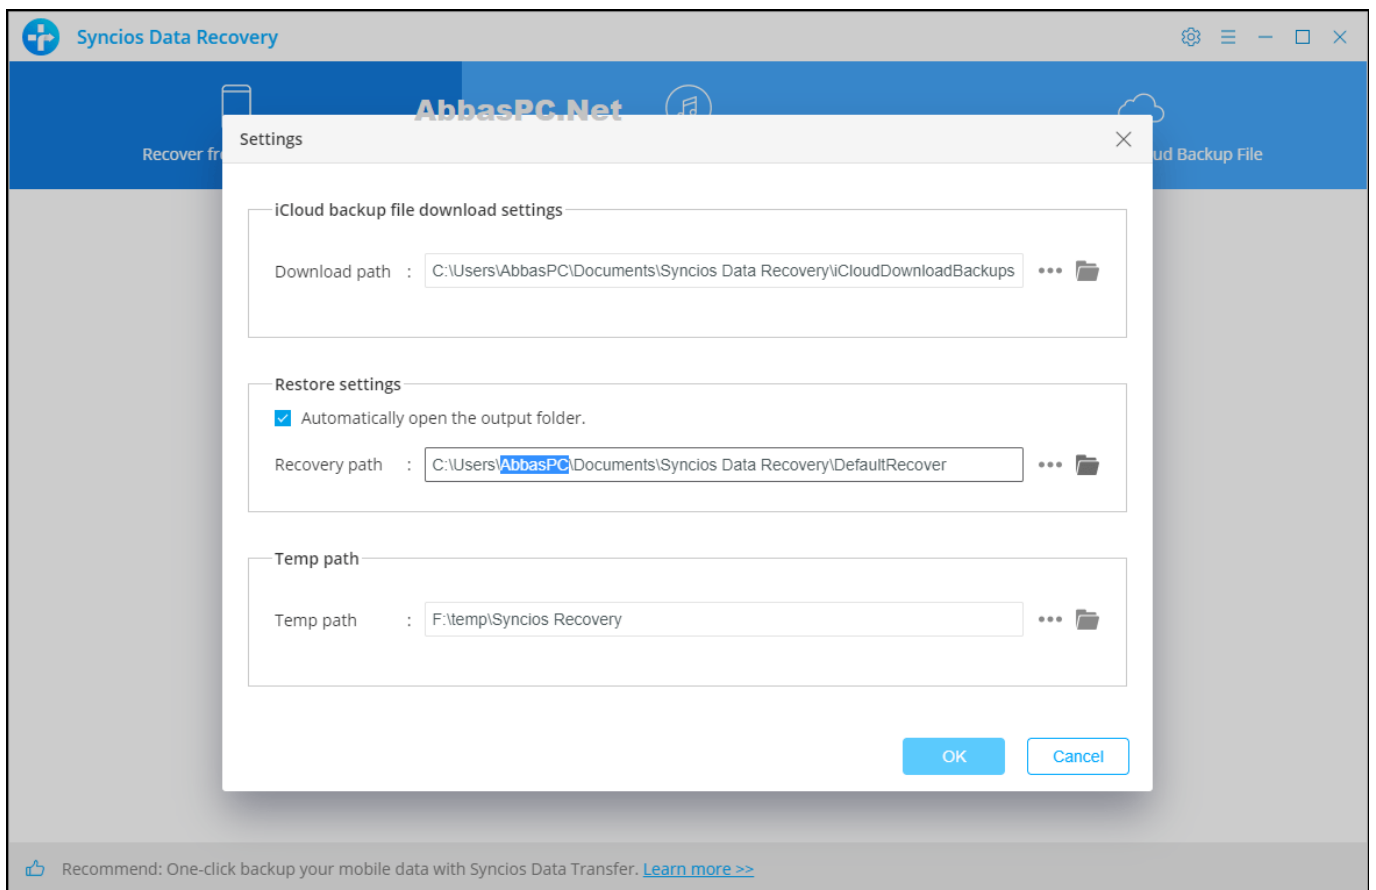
Syncios Data Recovery

AbbasPC.Net

Recover fr

ud Backup File

Settings

iCloud backup file download settings

Download path : C:\Users\AbbasPC\Documents\Syncios Data Recovery\iCloudDownloadBackups

Restore settings

Automatically open the output folder.

Recovery path : C:\Users\AbbasPC\Documents\Syncios Data Recovery\DefaultRecover

Temp path

Temp path : F:\temp\Syncios Recovery

OK Cancel

Recommend: One-click backup your mobile data with Syncios Data Transfer. Learn more >>